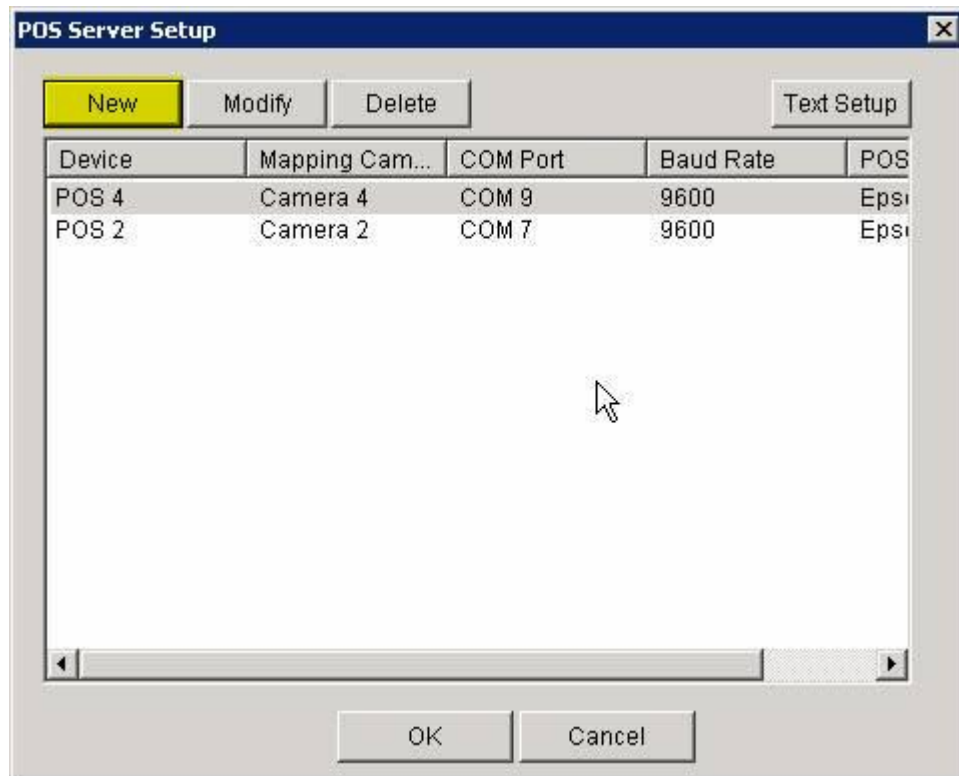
POS Server Setup

New Modify Delete Text Setup

| Device | Mapping Cam... | COM Port | Baud Rate | POS |
|---|---|---|---|---|
| POS 4 | Camera 4 | COM 9 | 9600 | Eps |
| POS 2 | Camera 2 | COM 7 | 9600 | Eps |

OK Cancel